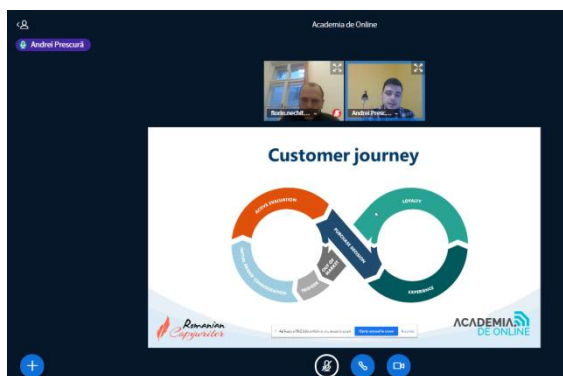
Academia de Online

Andrei Prescură

florin.necht...

Andrei Presc...

Customer journey

ACTIVE EVALUATION

INITIAL CONSIDERATION

TRIGGER

MOMENT OF PURCHASE

PURCHASE DECISION

LOYALTY

EXPERIENCE

Romanian Copywriter

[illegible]

ACADEMIA DE ONLINE